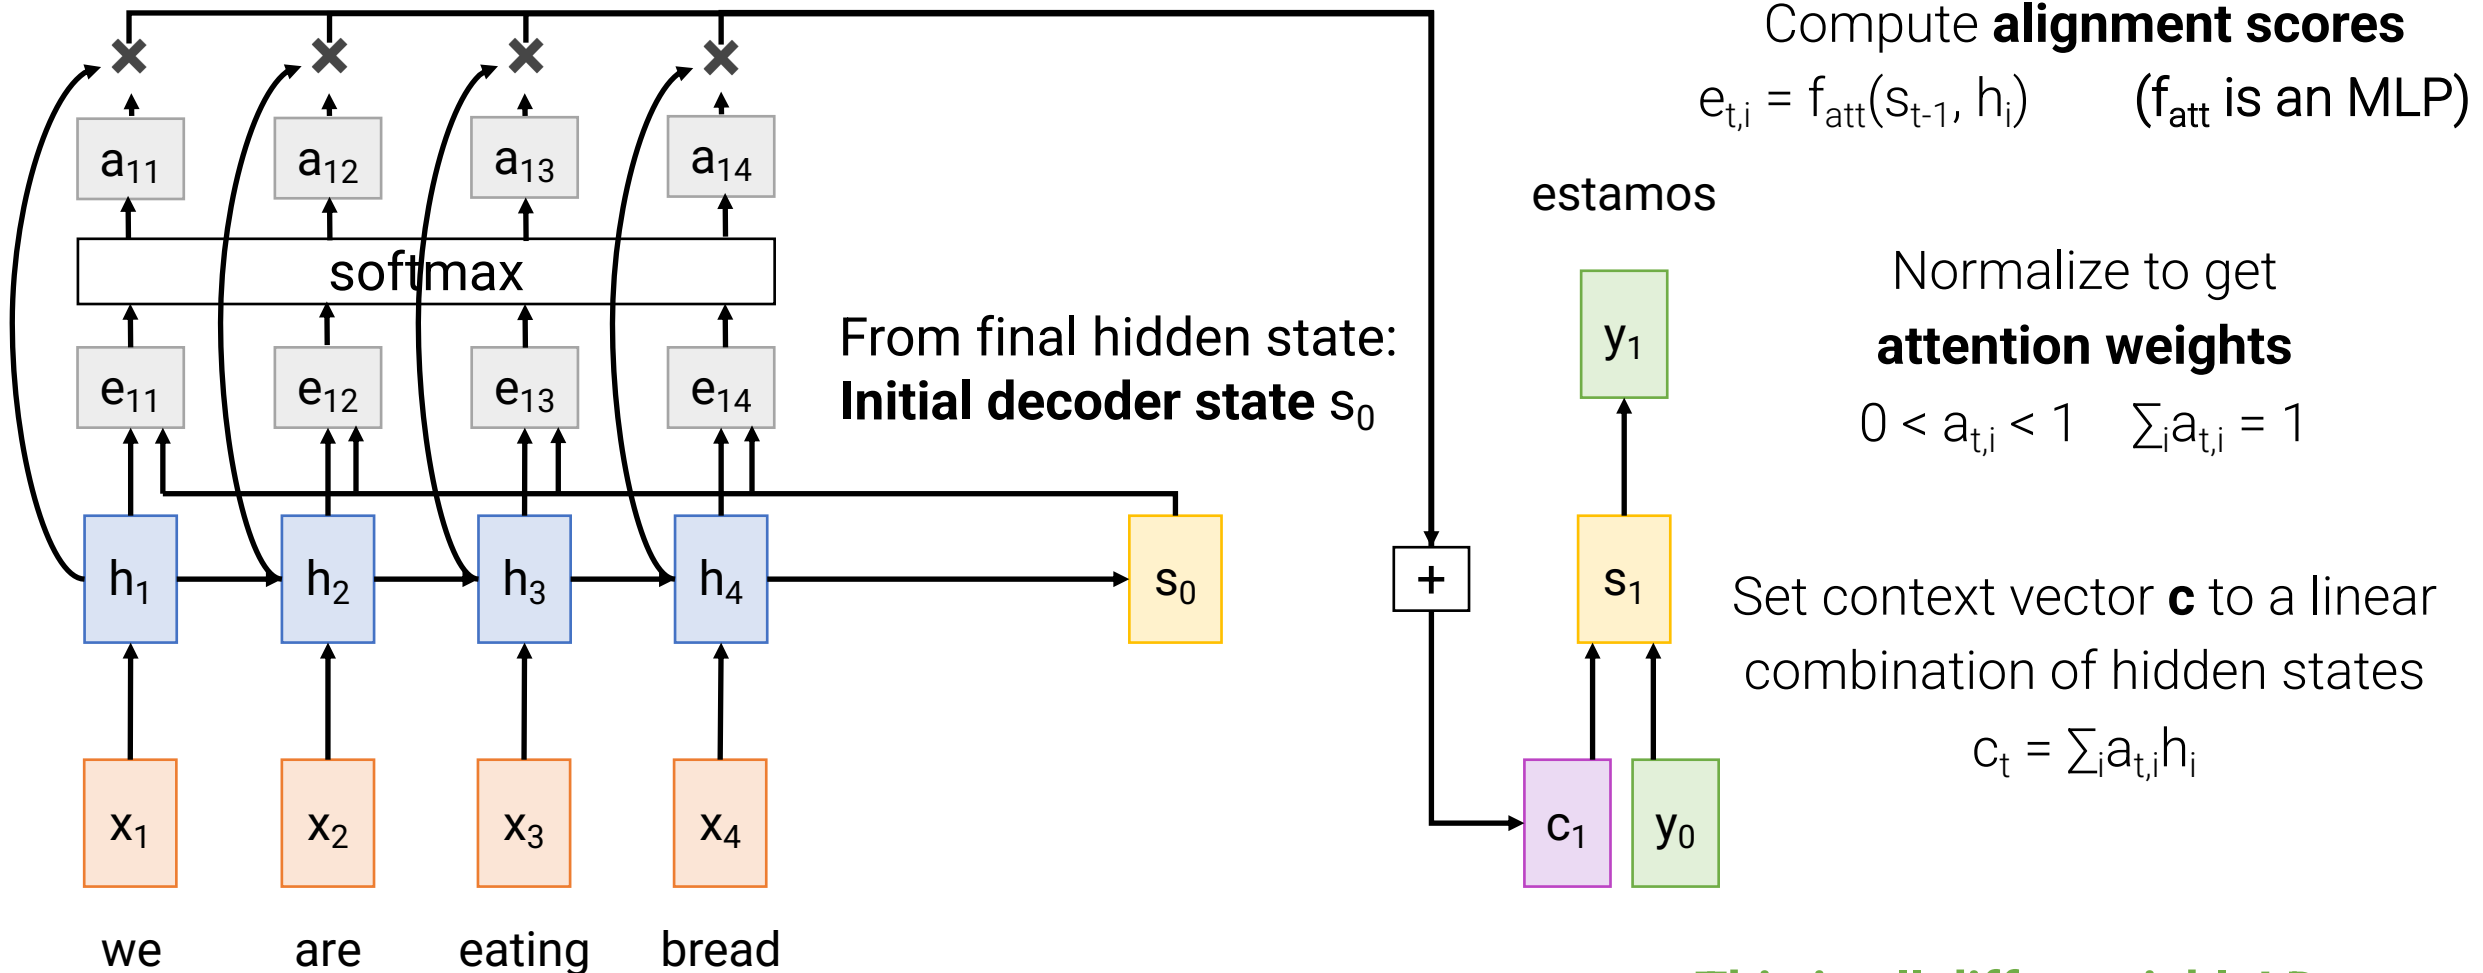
Compute **alignment scores**
$e_{t,i} = f_{att}(s_{t-1}, h_i)$ ($f_{att}$ is an MLP)

estamos

Normalize to get **attention weights**
$0 < a_{t,i} < 1$ $\sum_i a_{t,i} = 1$

From final hidden state: **Initial decoder state** $s_0$

Set context vector **c** to a linear combination of hidden states
$c_t = \sum_i a_{t,i} h_i$

$a_{11}$ $a_{12}$ $a_{13}$ $a_{14}$

softmax

$e_{11}$ $e_{12}$ $e_{13}$ $e_{14}$

$h_1$ $h_2$ $h_3$ $h_4$ $s_0$

+

$y_1$

$s_1$

$c_1$ $y_0$

$x_1$ $x_2$ $x_3$ $x_4$

we are eating bread

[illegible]